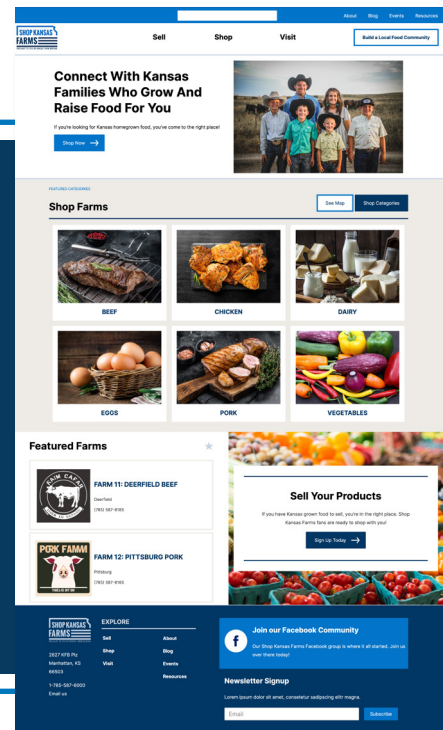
About Blog Events Resources

SHOP KANSAS FARMS

Sell Shop Visit

Build a Local Food Community

Connect With Kansas Families Who Grow And Raise Food For You

If you're looking for Kansas homegrown food, you've come to the right place!

Shop Now

FEATURED CATEGORIES

Shop Farms

See Map Shop Categories

BEEF

CHICKEN

DAIRY

EGGS

PORK

VEGETABLES

Featured Farms

FARM 11: DEERFIELD BEEF

Deerfield

(785) 587-8185

PORK FARM

FARM 12: PITTSBURG PORK

Pittsburg

(785) 587-8185

Sell Your Products

If you have Kansas grown food to sell, you're in the right place. Shop Kansas Farms fans are ready to shop with you!

Sign Up Today

SHOP KANSAS FARMS

2627 KFB Plz
Manhattan, KS 66503

1-785-587-6000
Email us

EXPLORE

Sell
Shop
Visit

About
Blog
Events
Resources

Join our Facebook Community

Our Shop Kansas Farms Facebook group is where it all started. Join us over there today!

Newsletter Signup

Lorem ipsum dolor sit amet, consetetur sadipscing elitr magna.

Email

Subscribe